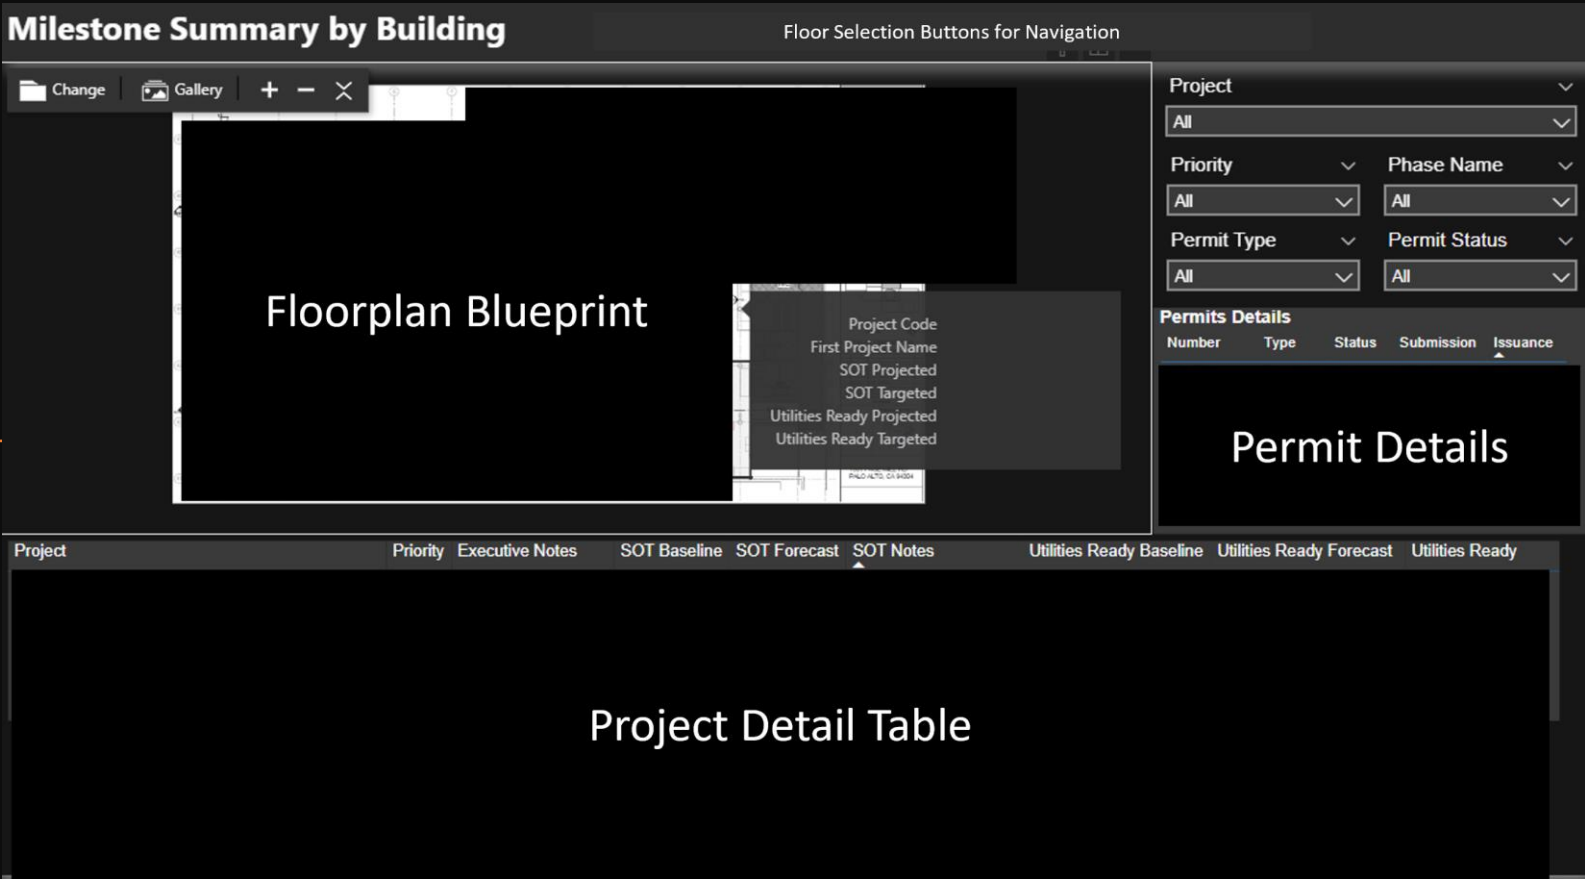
Milestone Summary by Building

Floor Selection Buttons for Navigation

Change Gallery + − ×

Floorplan Blueprint

Project Code
First Project Name
SOT Projected
SOT Targeted
Utilities Ready Projected
Utilities Ready Targeted

PALO ALTO, CA 94304

Project
All

Priority
All

Phase Name
All

Permit Type
All

Permit Status
All

Permits Details

| Number | Type | Status | Submission | Issuance |
|---|---|---|---|---|

Permit Details

| Project | Priority | Executive Notes | SOT Baseline | SOT Forecast | SOT Notes | Utilities Ready Baseline | Utilities Ready Forecast | Utilities Ready |
|---|---|---|---|---|---|---|---|---|

Project Detail Table